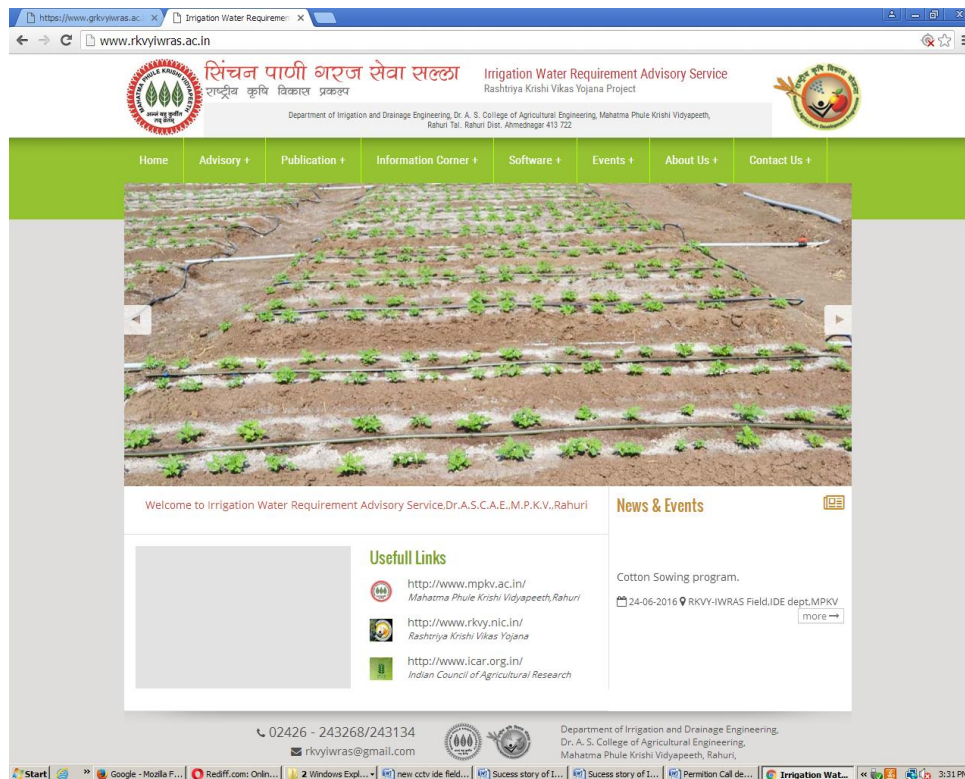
https://www.grkvyiwras.ac ×
Irrigation Water Requireme ×

www.rkvyiwras.ac.in

सिंचन पाणी गरज सेवा सल्ला
राष्ट्रीय कृषि विकास प्रकल्प

Irrigation Water Requirement Advisory Service
Rashtriya Krishi Vikas Yojana Project

Department of Irrigation and Drainage Engineering, Dr. A. S. College of Agricultural Engineering, Mahatma Phule Krishi Vidyapeeth, Rahuri Tal. Rahuri Dist. Ahmednagar 413 722

Home | Advisory + | Publication + | Information Corner + | Software + | Events + | About Us + | Contact Us +

Welcome to Irrigation Water Requirement Advisory Service,Dr.A.S.C.A.E.,M.P.K.V.,Rahuri

News & Events

Usefull Links

http://www.mpkv.ac.in/
Mahatma Phule Krishi Vidyapeeth,Rahuri

http://www.rkvy.nic.in/
Rashtriya Krishi Vikas Yojana

http://www.icar.org.in/
Indian Council of Agricultural Research

Cotton Sowing program.

24-06-2016 RKVY-IWRAS Field,IDE dept,MPKV
more

02426 - 243268/243134
rkvyiwras@gmail.com

Department of Irrigation and Drainage Engineering,
Dr. A. S. College of Agricultural Engineering,
Mahatma Phule Krishi Vidyapeeth, Rahuri,

Start | Google - Mozilla F... | Rediff.com: Onlin... | 2 Windows Expl... | new cctv ide field... | Sucess story of I... | Sucess story of I... | Permition Call de... | Irrigation Wat... | 3:31 PM